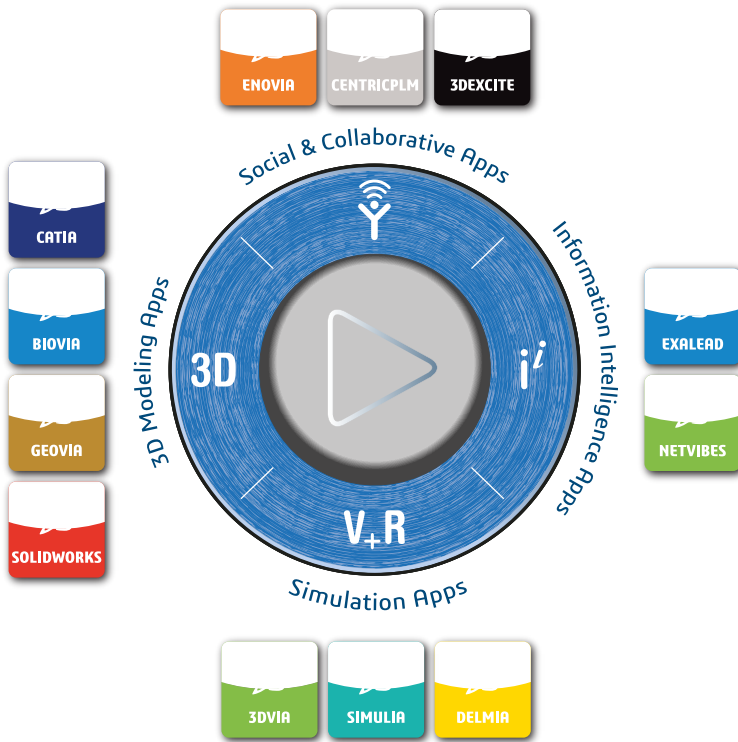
ENOVIA
CENTRICPLM
3DEXCITE

Social & Collaborative Apps

CATIA
BIOVIA
GEOVIA
SOLIDWORKS

3D Modeling Apps

3D

Information Intelligence Apps

$i^i$

EXALEAD
NETVIBES

V+R

Simulation Apps

3DVIA
SIMULIA
DELMIA